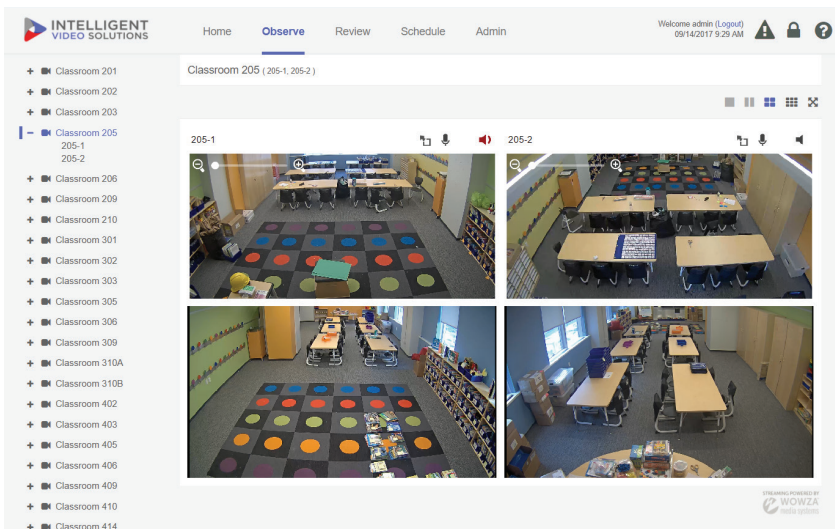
INTELLIGENT VIDEO SOLUTIONS

Home Observe Review Schedule Admin

Welcome admin (Logout)
09/14/2017 9:29 AM

Classroom 201
Classroom 202
Classroom 203
Classroom 205
205-1
205-2
Classroom 206
Classroom 209
Classroom 210
Classroom 301
Classroom 302
Classroom 303
Classroom 305
Classroom 306
Classroom 309
Classroom 310A
Classroom 310B
Classroom 402
Classroom 403
Classroom 405
Classroom 406
Classroom 409
Classroom 410
Classroom 414

Classroom 205 ( 205-1, 205-2 )

205-1

205-2

STREAMING POWERED BY
WOWZA
media systems